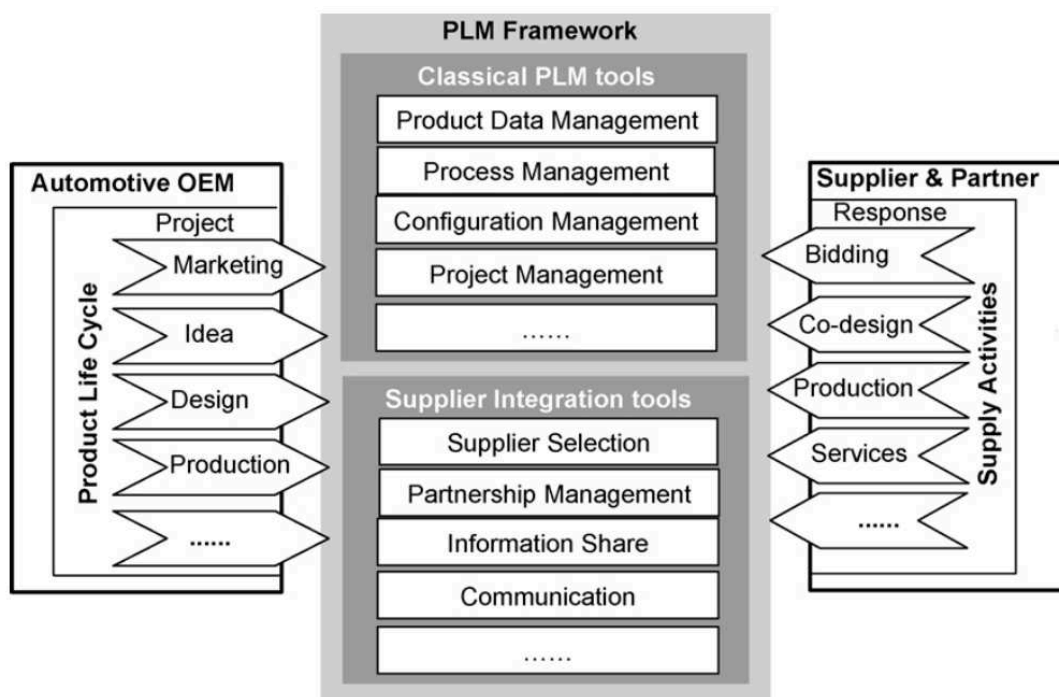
PLM Framework

Classical PLM tools

Product Data Management

Process Management

Configuration Management

Project Management

……

Supplier Integration tools

Supplier Selection

Partnership Management

Information Share

Communication

……

Automotive OEM

Project

Product Life Cycle

Marketing

Idea

Design

Production

……

Supplier & Partner

Response

Supply Activities

Bidding

Co-design

Production

Services

……